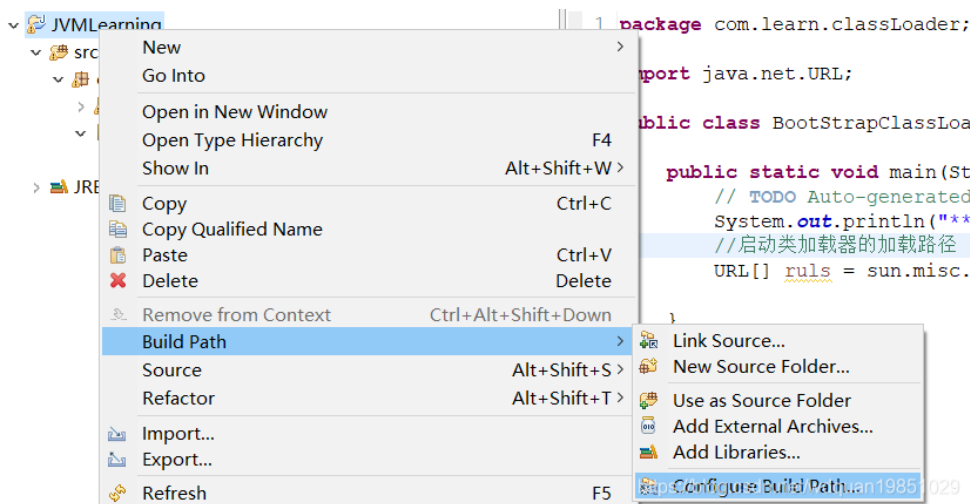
JVMLearning
src
JRE

1 package com.learn.classLoader;
nport java.net.URL;
blic class BootStrapClassLoa
public static void main(St
// TODO Auto-generated
System.out.println("**
//启动类加载器的加载路径
URL[] ruls = sun.misc.
}

New >
Go Into
Open in New Window
Open Type Hierarchy F4
Show In Alt+Shift+W >
Copy Ctrl+C
Copy Qualified Name
Paste Ctrl+V
Delete Delete
Remove from Context Ctrl+Alt+Shift+Down
Build Path >
Source Alt+Shift+S >
Refactor Alt+Shift+T >
Import...
Export...
Refresh F5

Link Source...
New Source Folder...
Use as Source Folder
Add External Archives...
Add Libraries...
Configure Build Path...

https://blog.csdn.net/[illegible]an19851029